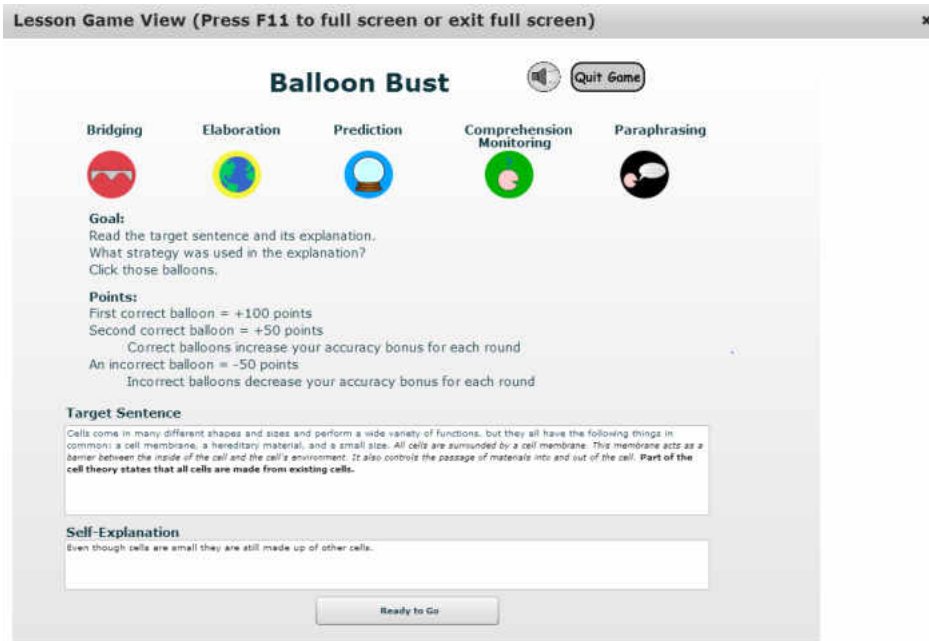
Lesson Game View (Press F11 to full screen or exit full screen)

×

Balloon Bust

Quit Game

Bridging

Elaboration

Prediction

Comprehension Monitoring

Paraphrasing

Goal:
Read the target sentence and its explanation.
What strategy was used in the explanation?
Click those balloons.

Points:
First correct balloon = +100 points
Second correct balloon = +50 points
Correct balloons increase your accuracy bonus for each round
An incorrect balloon = -50 points
Incorrect balloons decrease your accuracy bonus for each round

Target Sentence

Cells come in many different shapes and sizes and perform a wide variety of functions, but they all have the following things in common: a cell membrane, a hereditary material, and a small size. All cells are surrounded by a cell membrane. This membrane acts as a barrier between the inside of the cell and the cell's environment. It also controls the passage of materials into and out of the cell. Part of the cell theory states that all cells are made from existing cells.

Self-Explanation

Even though cells are small they are still made up of other cells.

Ready to Go